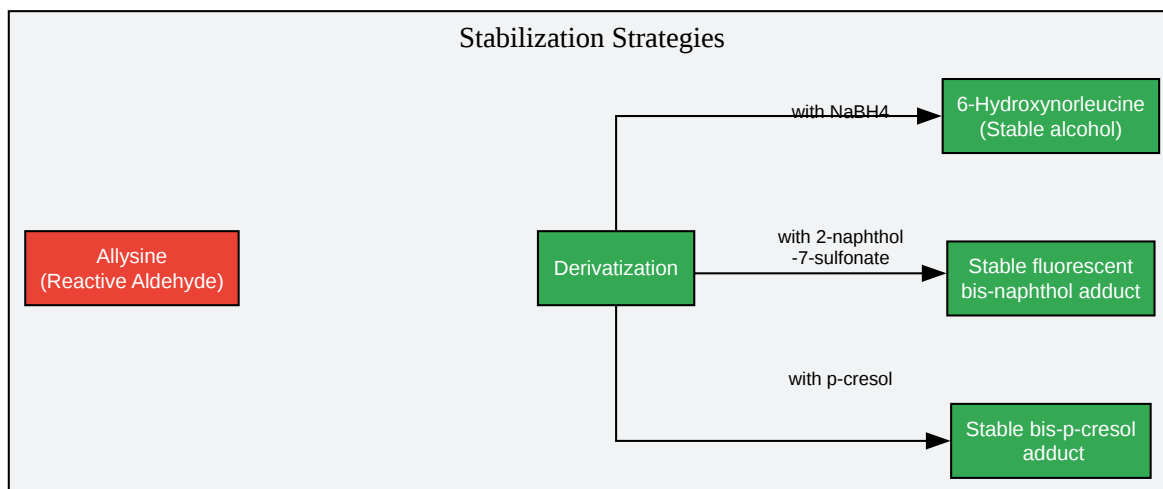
Stabilization Strategies

Allysine
(Reactive Aldehyde)

Derivatization

with NaBH4

6-Hydroxynorleucine
(Stable alcohol)

with 2-naphthol
-7-sulfonate

Stable fluorescent
bis-naphthol adduct

with p-cresol

Stable bis-p-cresol
adduct